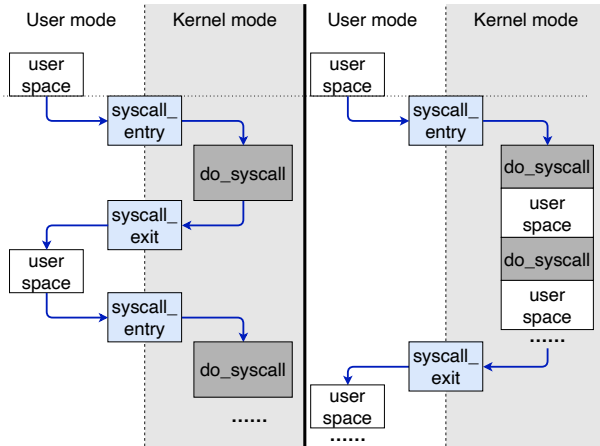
User mode

Kernel mode

user space

syscall_ entry

do_syscall

syscall_ exit

user space

syscall_ entry

do_syscall

......

User mode

Kernel mode

user space

syscall_ entry

do_syscall

user space

do_syscall

user space

......

syscall_ exit

user space

......